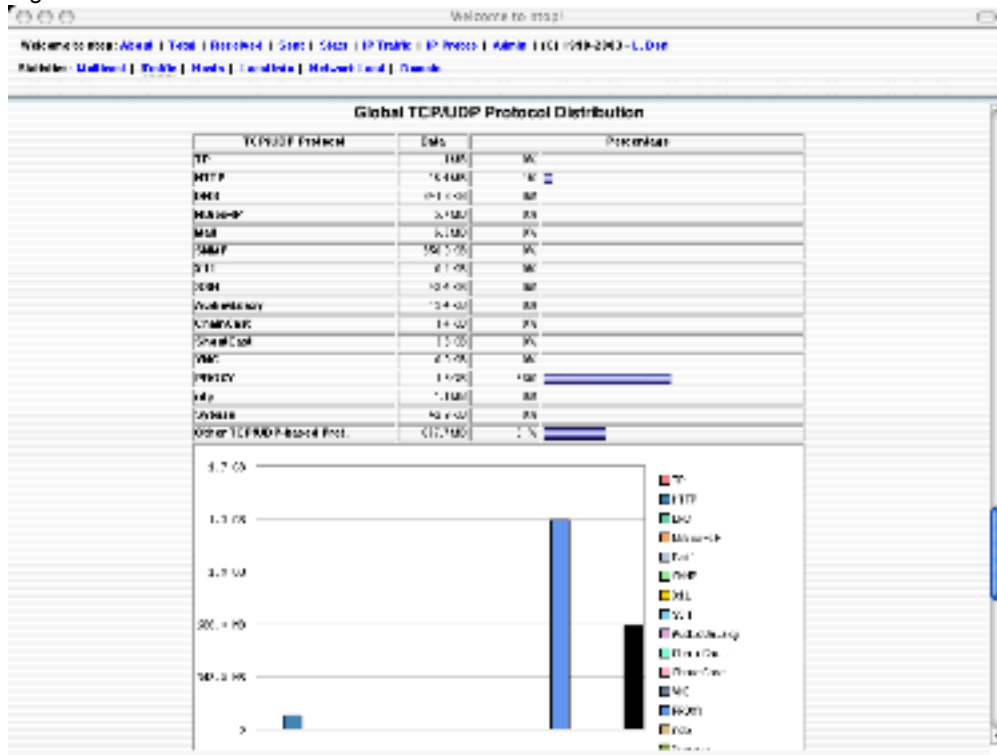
Welcome to ntop!

Welcome to ntop: About | Total | Received | Sent | Stats | IP Traffic | IP Protos | Admin | (C) 1998-2003 - L.Deri

Statistics: Multihost | Traffic | Hosts | Local Info | Network Load | Domain

Global TCP/UDP Protocol Distribution

| TCP/UDP Protocol | Data | Percentage |
|---|---|---|
| FTP | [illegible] | 0% |
| HTTP | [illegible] | 1% |
| DNS | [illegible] | 0% |
| Telnet | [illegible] | 0% |
| Mail | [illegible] | 0% |
| SNMP | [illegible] | 0% |
| NNTP | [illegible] | 0% |
| SSH | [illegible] | 0% |
| Audio/Messaging | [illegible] | 0% |
| Chat/Gaming | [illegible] | 0% |
| FileSharing | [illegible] | 0% |
| VNC | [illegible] | 0% |
| PROXY | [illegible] | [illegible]% |
| Kazaa | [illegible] | 0% |
| Gnutella | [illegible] | 0% |
| Other TCP/UDP-based Prot. | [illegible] | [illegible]% |

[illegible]
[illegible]
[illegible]
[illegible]
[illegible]
0

FTP
HTTP
DNS
Telnet
Mail
SNMP
NNTP
SSH
Audio/Messaging
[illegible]
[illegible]
VNC
PROXY
Kazaa
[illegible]